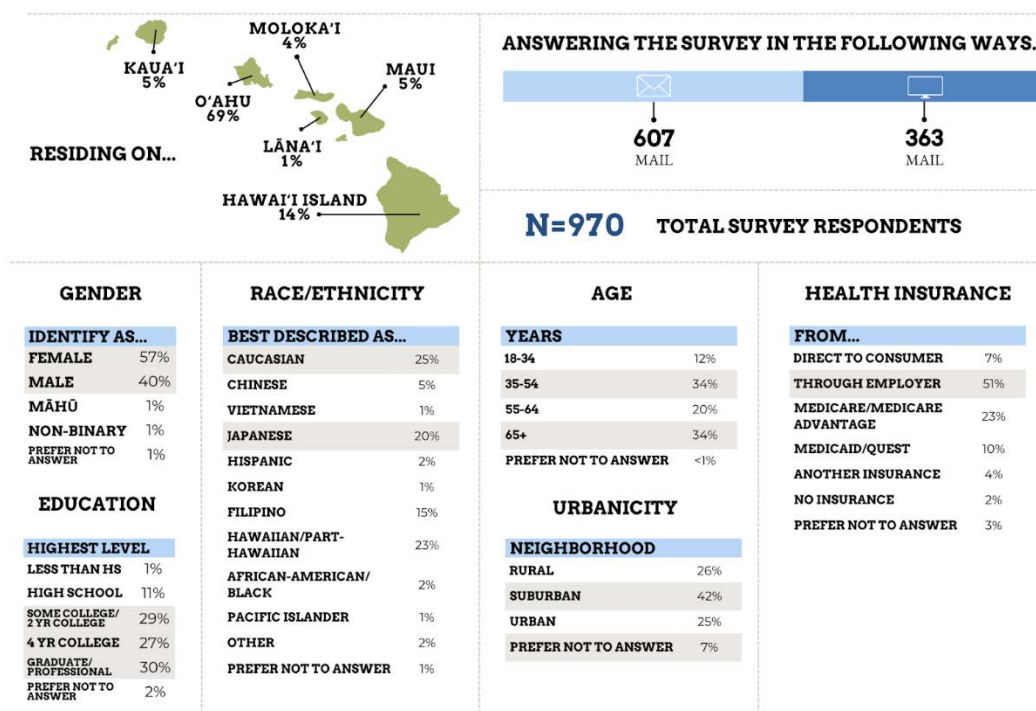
KAUA'I
5%

MOLOKA'I
4%

O'AHU
69%

MAUI
5%

LĀNA'I
1%

RESIDING ON...

HAWAI'I ISLAND
14%

ANSWERING THE SURVEY IN THE FOLLOWING WAYS.

607
MAIL

363
MAIL

N=970 TOTAL SURVEY RESPONDENTS

GENDER

| IDENTIFY AS... | |
|---|---|
| FEMALE | 57% |
| MALE | 40% |
| MĀHŪ | 1% |
| NON-BINARY | 1% |
| PREFER NOT TO ANSWER | 1% |

EDUCATION

| HIGHEST LEVEL | |
|---|---|
| LESS THAN HS | 1% |
| HIGH SCHOOL | 11% |
| SOME COLLEGE/ 2 YR COLLEGE | 29% |
| 4 YR COLLEGE | 27% |
| GRADUATE/ PROFESSIONAL | 30% |
| PREFER NOT TO ANSWER | 2% |

RACE/ETHNICITY

| BEST DESCRIBED AS... | |
|---|---|
| CAUCASIAN | 25% |
| CHINESE | 5% |
| VIETNAMESE | 1% |
| JAPANESE | 20% |
| HISPANIC | 2% |
| KOREAN | 1% |
| FILIPINO | 15% |
| HAWAIIAN/PART-HAWAIIAN | 23% |
| AFRICAN-AMERICAN/ BLACK | 2% |
| PACIFIC ISLANDER | 1% |
| OTHER | 2% |
| PREFER NOT TO ANSWER | 1% |

AGE

| YEARS | |
|---|---|
| 18-34 | 12% |
| 35-54 | 34% |
| 55-64 | 20% |
| 65+ | 34% |
| PREFER NOT TO ANSWER | <1% |

URBANICITY

| NEIGHBORHOOD | |
|---|---|
| RURAL | 26% |
| SUBURBAN | 42% |
| URBAN | 25% |
| PREFER NOT TO ANSWER | 7% |

HEALTH INSURANCE

| FROM... | |
|---|---|
| DIRECT TO CONSUMER | 7% |
| THROUGH EMPLOYER | 51% |
| MEDICARE/MEDICARE ADVANTAGE | 23% |
| MEDICAID/QUEST | 10% |
| ANOTHER INSURANCE | 4% |
| NO INSURANCE | 2% |
| PREFER NOT TO ANSWER | 3% |